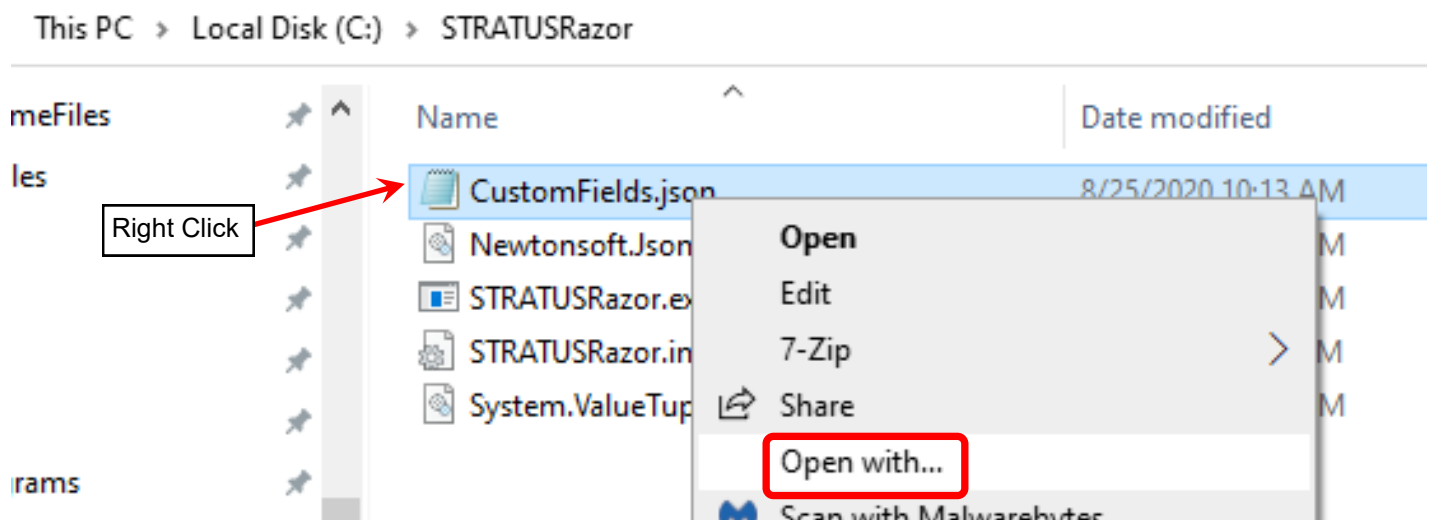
This PC > Local Disk (C:) > STRATUSRazor

meFiles

les

rams

Name

Date modified

CustomFields.json

8/25/2020 10:13 AM

Right Click

Newtonsoft.Json

M

STRATUSRazor.ex

M

STRATUSRazor.in

M

System.ValueTup

M

Open

Edit

7-Zip

Share

Open with...

Scan with Malwarebytes